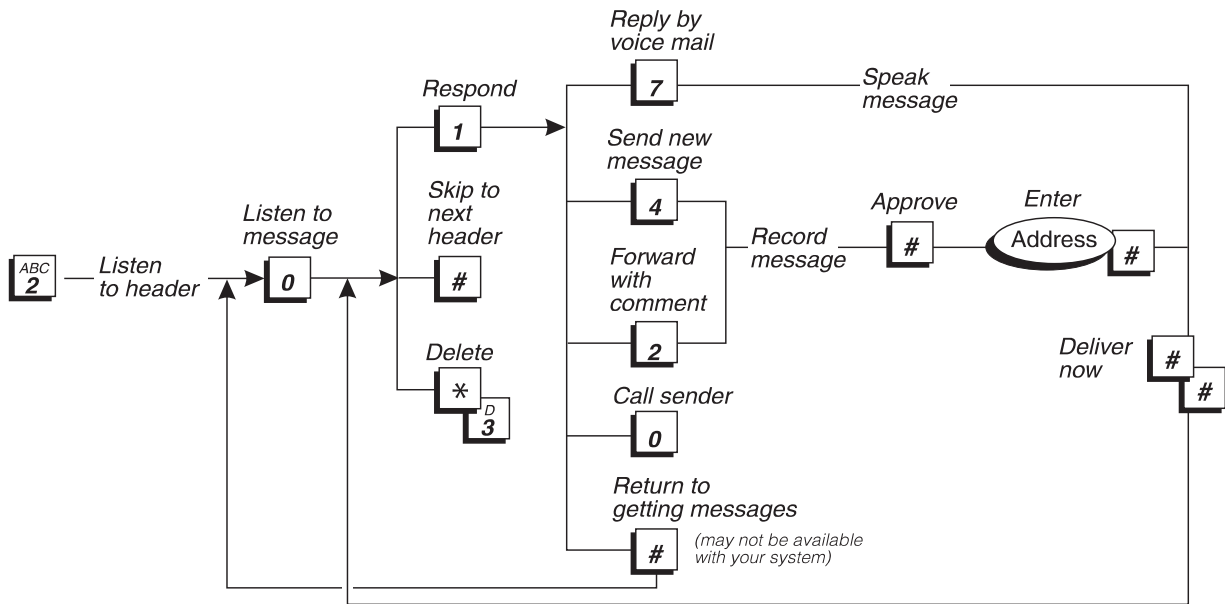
ABC
2

Listen to header

Listen to message

0

Respond

1

Skip to next header

#

Delete

*

D
3

Reply by voice mail

7

Speak message

Send new message

4

Forward with comment

2

Record message

Approve

#

Enter

Address

#

Call sender

0

Return to getting messages

#

(may not be available with your system)

Deliver now

#

#